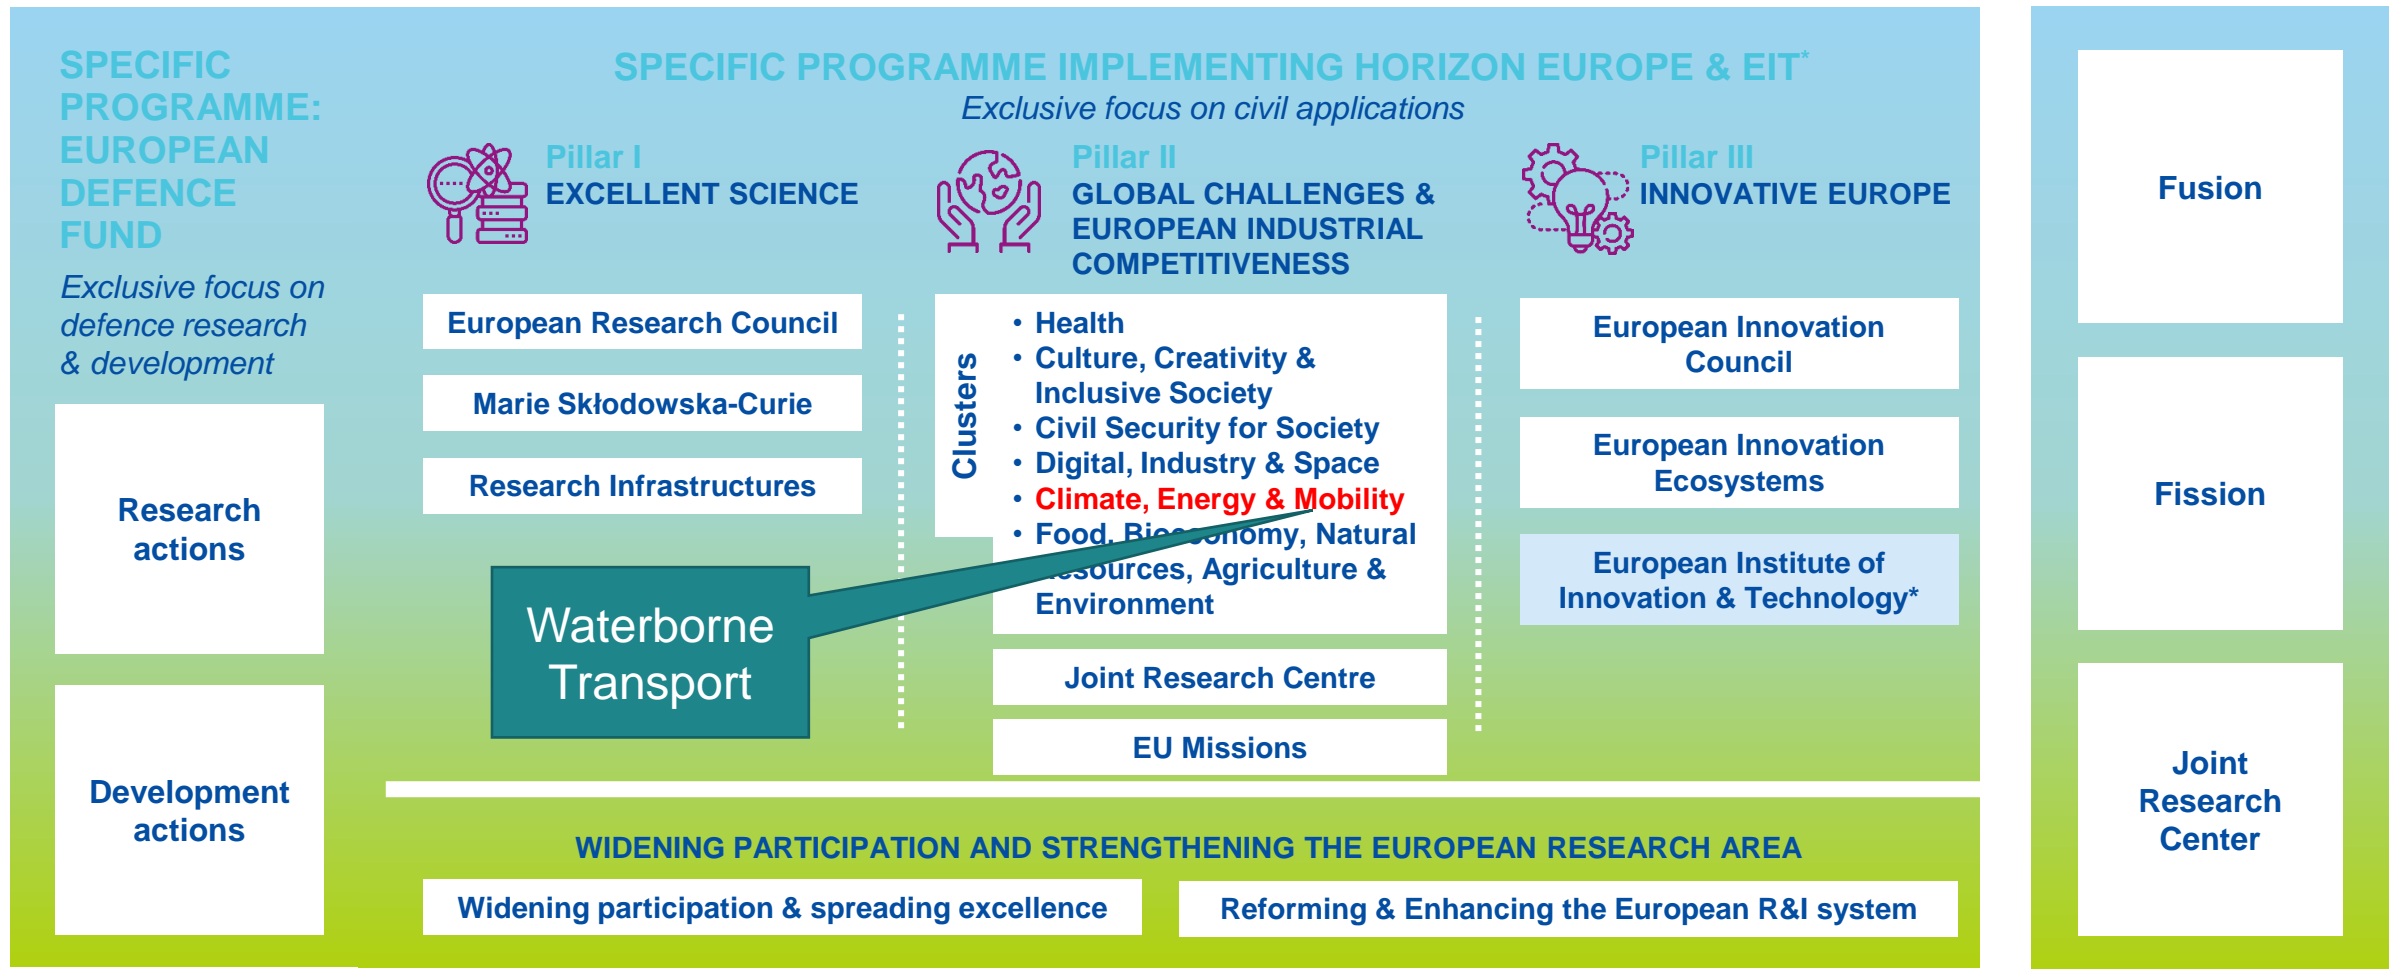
SPECIFIC PROGRAMME: EUROPEAN DEFENCE FUND

Exclusive focus on defence research & development

Research actions

Development actions

SPECIFIC PROGRAMME IMPLEMENTING HORIZON EUROPE & EIT*

Exclusive focus on civil applications

Pillar I
EXCELLENT SCIENCE

European Research Council

Marie Skłodowska-Curie

Research Infrastructures

Pillar II
GLOBAL CHALLENGES & EUROPEAN INDUSTRIAL COMPETITIVENESS

Clusters

- Health
- Culture, Creativity & Inclusive Society
- Civil Security for Society
- Digital, Industry & Space
- Climate, Energy & Mobility
- Food, Bi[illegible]omy, Natural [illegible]esources, Agriculture & Environment

Waterborne Transport

Joint Research Centre

EU Missions

Pillar III
INNOVATIVE EUROPE

European Innovation Council

European Innovation Ecosystems

European Institute of Innovation & Technology*

WIDENING PARTICIPATION AND STRENGTHENING THE EUROPEAN RESEARCH AREA

Widening participation & spreading excellence

Reforming & Enhancing the European R&I system

Fusion

Fission

Joint Research Center